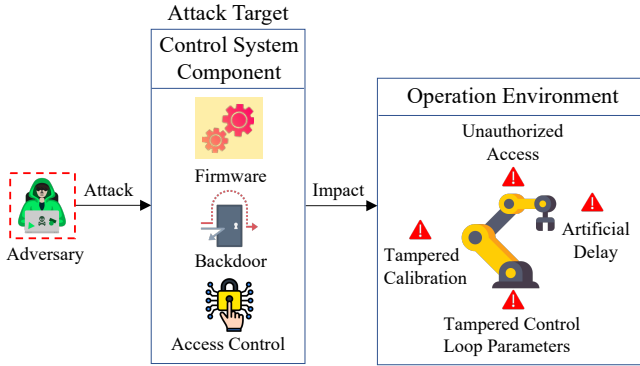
Attack Target

Control System Component

Firmware

Backdoor

Access Control

Adversary

Attack

Impact

Operation Environment

Unauthorized Access

Tampered Calibration

Artificial Delay

Tampered Control Loop Parameters